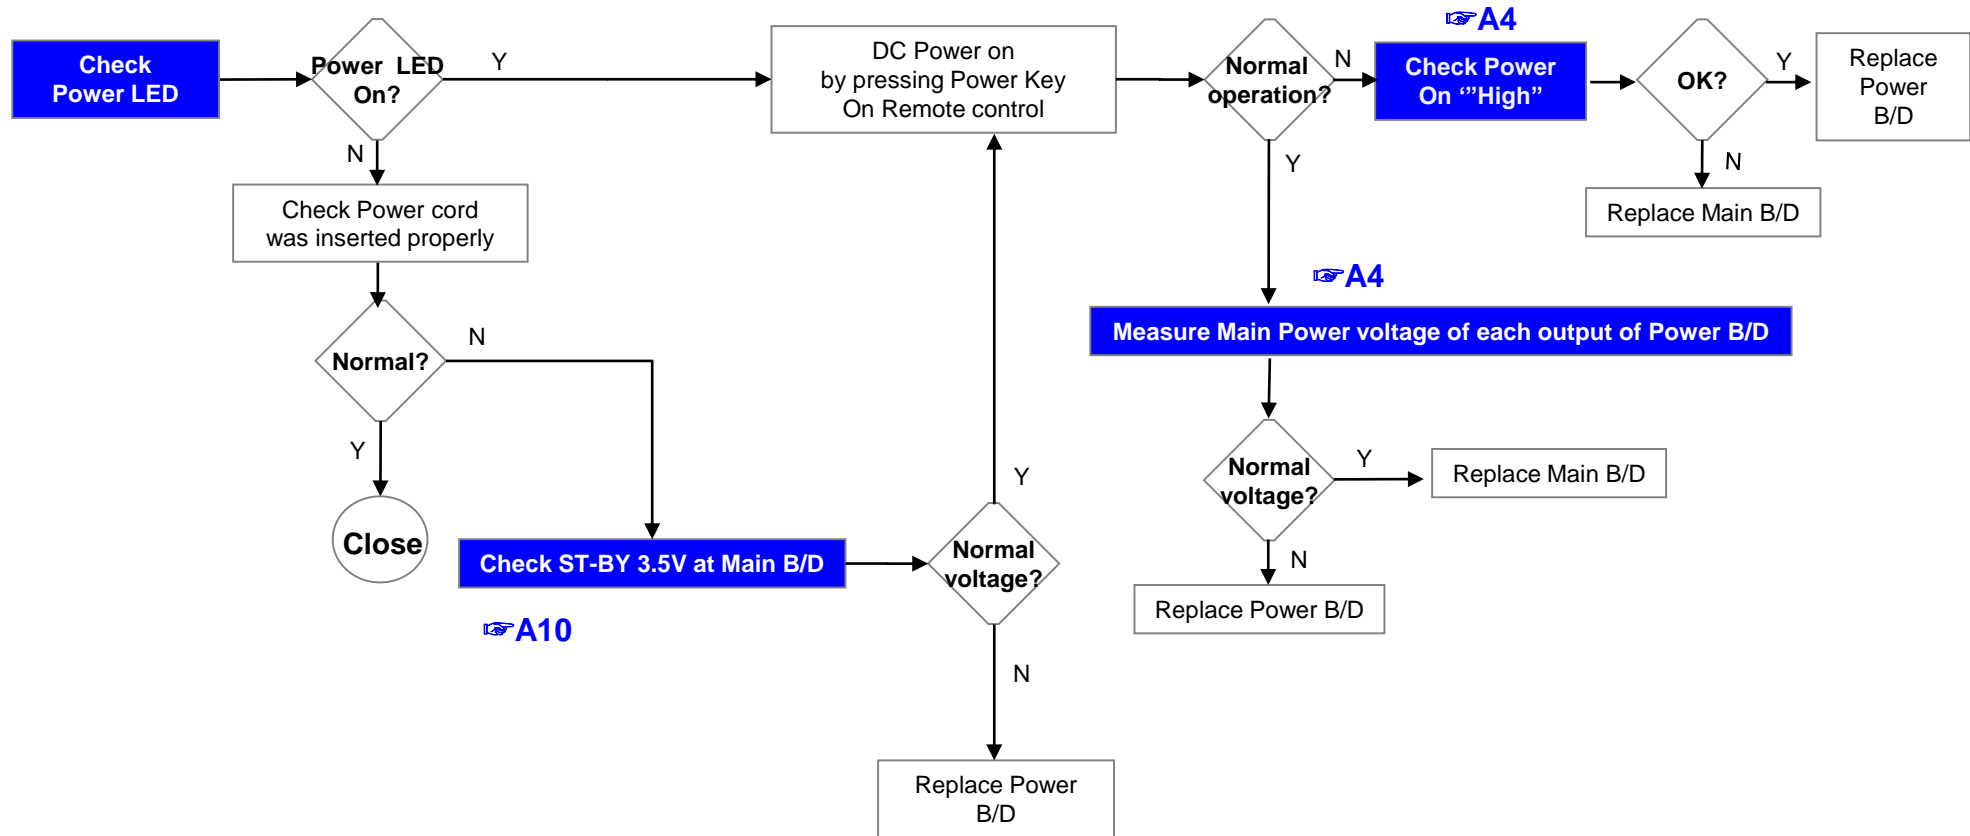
Check Power LED

Power LED On?

Y

N

DC Power on by pressing Power Key On Remote control

Normal operation?

N

☞A4

Check Power On “”High”

OK?

Y

Replace Power B/D

N

Replace Main B/D

Y

☞A4

Measure Main Power voltage of each output of Power B/D

Normal voltage?

Y

Replace Main B/D

N

Replace Power B/D

Check Power cord was inserted properly

Normal?

N

Y

Close

Check ST-BY 3.5V at Main B/D

☞A10

Normal voltage?

Y

N

Replace Power B/D